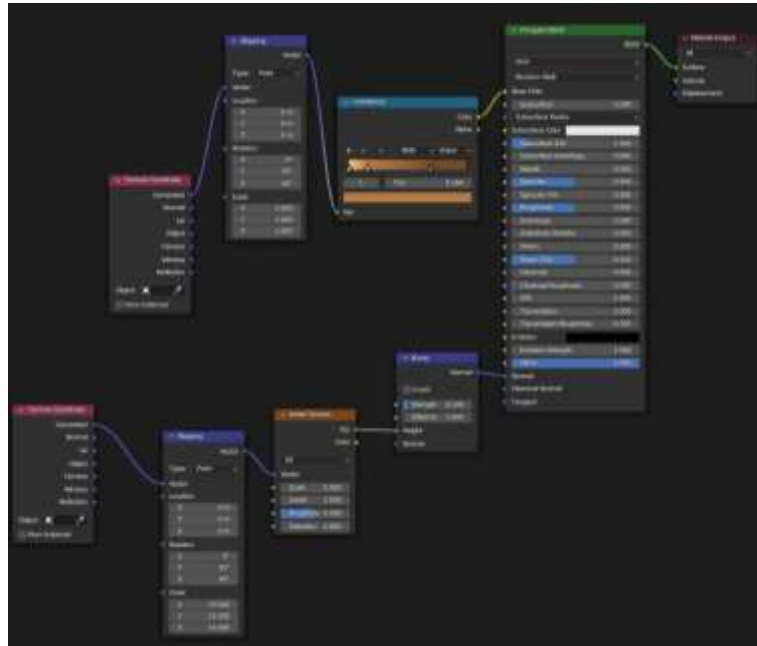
Texture Coordinate
Generated
Normal
UV
Object
Camera
Window
Reflection
Object
From Instancer

Mapping
Vector
Type: Point
Vector
Location
X
Y
Z
Rotation
X
Y
Z
Scale
X
Y
Z

ColorRamp
Color
Alpha
RGB
Linear
Pos
Fac

Principled BSDF
BSDF
GGX
Random Walk
Base Color
Subsurface
Subsurface Radius
Subsurface Color
Subsurface IOR
Subsurface Anisotropy
Metallic
Specular
Specular Tint
Roughness
Anisotropic
Anisotropic Rotation
Sheen
Sheen Tint
Clearcoat
Clearcoat Roughness
IOR
Transmission
Transmission Roughness
Emission
Emission Strength
Alpha
Normal
Clearcoat Normal
Tangent

Material Output
All
Surface
Volume
Displacement

Bump
Normal
Invert
Strength
Distance
Height
Normal

Texture Coordinate
Generated
Normal
UV
Object
Camera
Window
Reflection
Object
From Instancer

Mapping
Vector
Type: Point
Vector
Location
X
Y
Z
Rotation
X
Y
Z
Scale
X
Y
Z

Noise Texture
Fac
Color
3D
Vector
Scale
Detail
Roughness
Distortion